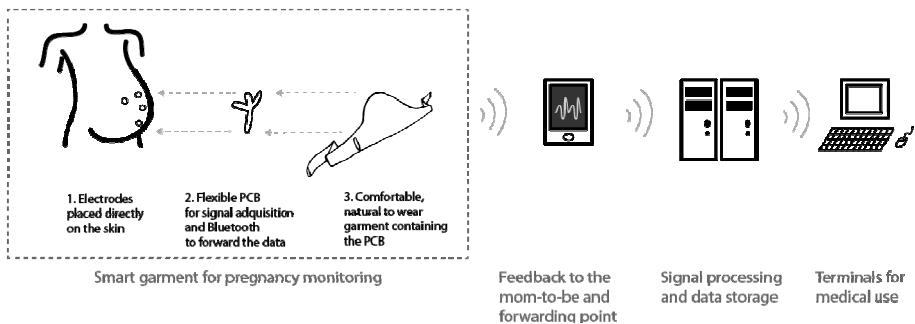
1. Electrodes placed directly on the skin

2. Flexible PCB for signal adquisition and Bluetooth to forward the data

3. Comfortable, natural to wear garment containing the PCB

Smart garment for pregnancy monitoring

Feedback to the mom-to-be and forwarding point

Signal processing and data storage

Terminals for medical use